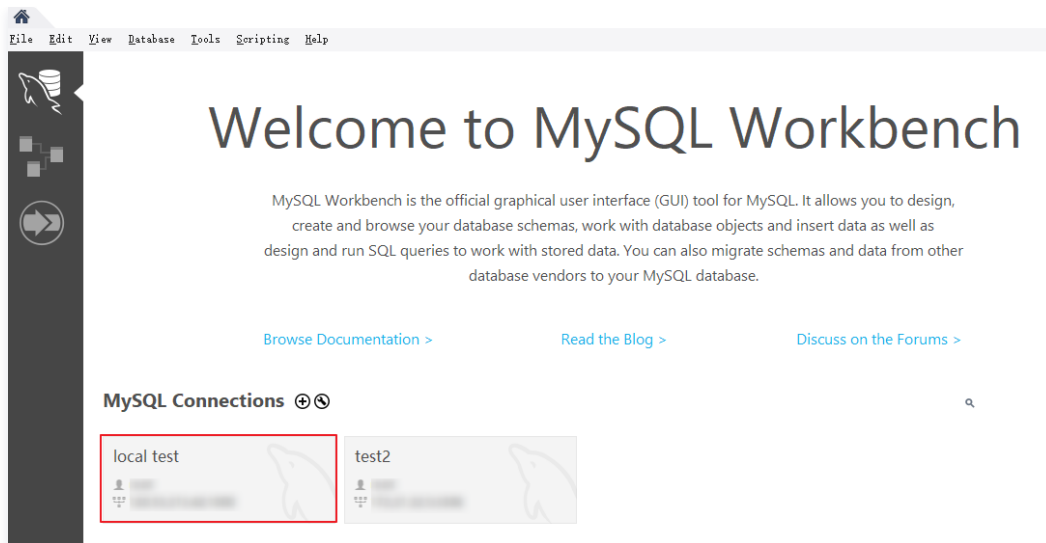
File Edit View Database Tools Scripting Help

Welcome to MySQL Workbench

MySQL Workbench is the official graphical user interface (GUI) tool for MySQL. It allows you to design, create and browse your database schemas, work with database objects and insert data as well as design and run SQL queries to work with stored data. You can also migrate schemas and data from other database vendors to your MySQL database.

Browse Documentation >

Read the Blog >

Discuss on the Forums >

MySQL Connections

local test
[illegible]
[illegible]

test2
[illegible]
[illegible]